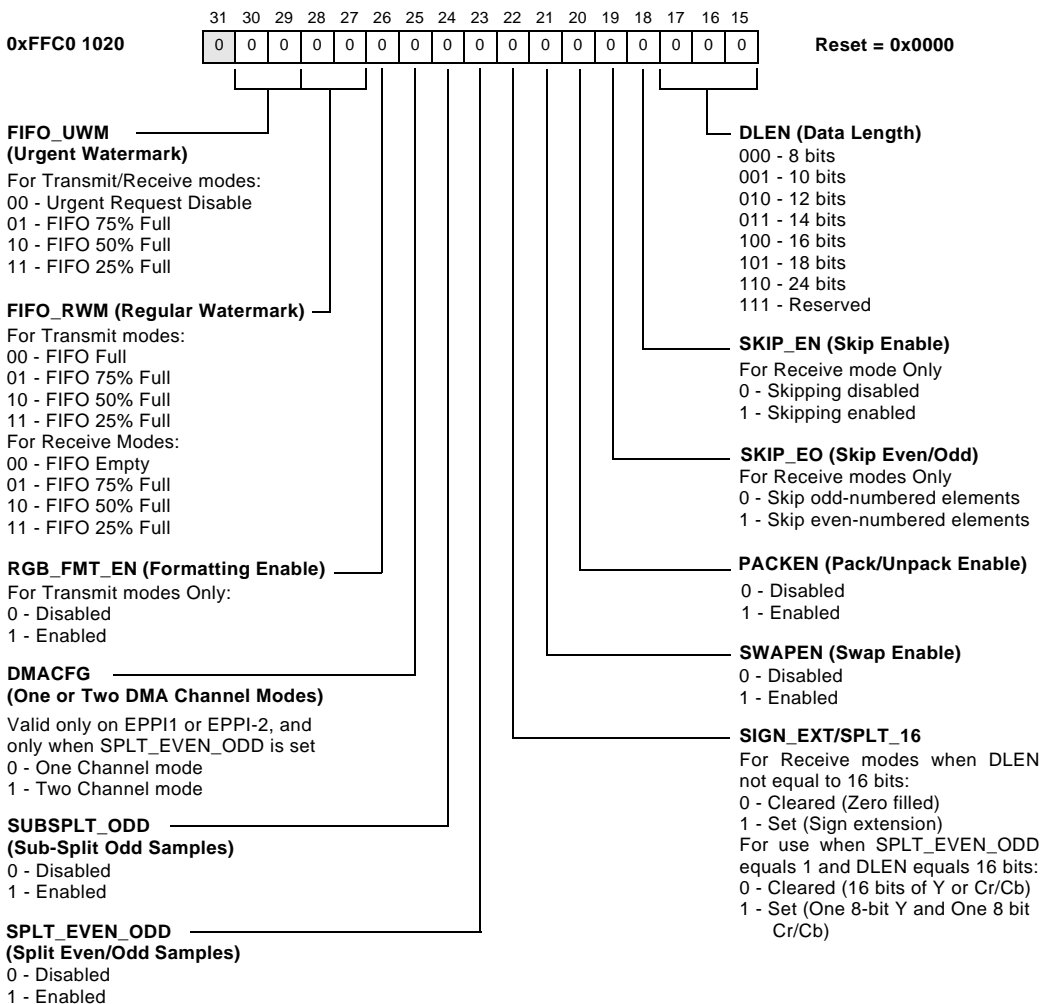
31 30 29 28 27 26 25 24 23 22 21 20 19 18 17 16 15

0xFFC0 1020

| 0 | 0 | 0 | 0 | 0 | 0 | 0 | 0 | 0 | 0 | 0 | 0 | 0 | 0 | 0 | 0 | 0 |
|---|---|---|---|---|---|---|---|---|---|---|---|---|---|---|---|---|

Reset = 0x0000

FIFO_UWM
(Urgent Watermark)
For Transmit/Receive modes:
00 - Urgent Request Disable
01 - FIFO 75% Full
10 - FIFO 50% Full
11 - FIFO 25% Full

FIFO_RWM (Regular Watermark)
For Transmit modes:
00 - FIFO Full
01 - FIFO 75% Full
10 - FIFO 50% Full
11 - FIFO 25% Full
For Receive Modes:
00 - FIFO Empty
01 - FIFO 75% Full
10 - FIFO 50% Full
11 - FIFO 25% Full

RGB_FMT_EN (Formatting Enable)
For Transmit modes Only:
0 - Disabled
1 - Enabled

DMACFG
(One or Two DMA Channel Modes)
Valid only on EPPI1 or EPPI-2, and only when SPLT_EVEN_ODD is set
0 - One Channel mode
1 - Two Channel mode

SUBSPLT_ODD
(Sub-Split Odd Samples)
0 - Disabled
1 - Enabled

SPLT_EVEN_ODD
(Split Even/Odd Samples)
0 - Disabled
1 - Enabled

DLEN (Data Length)
000 - 8 bits
001 - 10 bits
010 - 12 bits
011 - 14 bits
100 - 16 bits
101 - 18 bits
110 - 24 bits
111 - Reserved

SKIP_EN (Skip Enable)
For Receive mode Only
0 - Skipping disabled
1 - Skipping enabled

SKIP_EO (Skip Even/Odd)
For Receive modes Only
0 - Skip odd-numbered elements
1 - Skip even-numbered elements

PACKEN (Pack/Unpack Enable)
0 - Disabled
1 - Enabled

SWAPEN (Swap Enable)
0 - Disabled
1 - Enabled

SIGN_EXT/SPLT_16
For Receive modes when DLEN not equal to 16 bits:
0 - Cleared (Zero filled)
1 - Set (Sign extension)
For use when SPLT_EVEN_ODD equals 1 and DLEN equals 16 bits:
0 - Cleared (16 bits of Y or Cr/Cb)
1 - Set (One 8-bit Y and One 8 bit Cr/Cb)